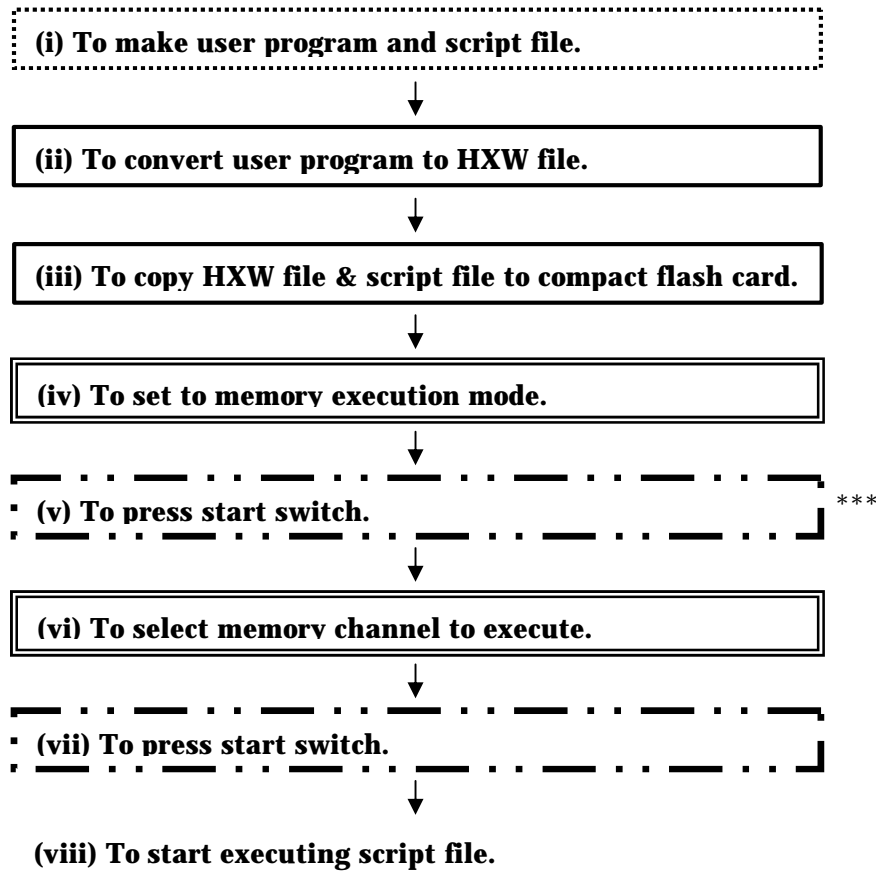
(i) To make user program and script file.

(ii) To convert user program to HXW file.

(iii) To copy HXW file & script file to compact flash card.

(iv) To set to memory execution mode.

(v) To press start switch.

***

(vi) To select memory channel to execute.

(vii) To press start switch.

(viii) To start executing script file.